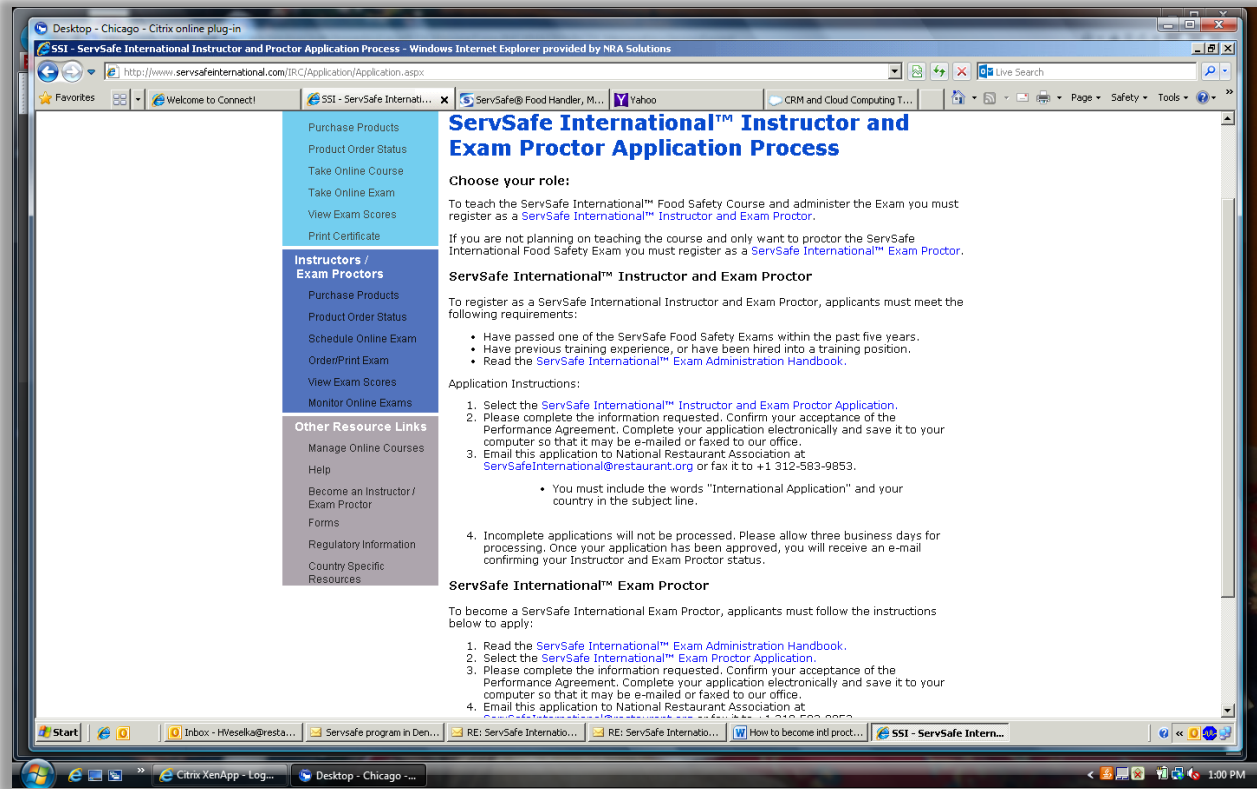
Desktop - Chicago - Citrix online plug-in

SSI - ServSafe International Instructor and Proctor Application Process - Windows Internet Explorer provided by NRA Solutions

http://www.servsafeinternational.com/IRC/Application/Application.aspx

Live Search

Favorites | Welcome to Connect! | SSI - ServSafe Internati... | ServSafe® Food Handler, M... | Yahoo | CRM and Cloud Computing T... | Page | Safety | Tools

Purchase Products
Product Order Status
Take Online Course
Take Online Exam
View Exam Scores
Print Certificate

Instructors / Exam Proctors
Purchase Products
Product Order Status
Schedule Online Exam
Order/Print Exam
View Exam Scores
Monitor Online Exams

Other Resource Links
Manage Online Courses
Help
Become an Instructor / Exam Proctor
Forms
Regulatory Information
Country Specific Resources

ServSafe International™ Instructor and Exam Proctor Application Process

Choose your role:

To teach the ServSafe International™ Food Safety Course and administer the Exam you must register as a ServSafe International™ Instructor and Exam Proctor.

If you are not planning on teaching the course and only want to proctor the ServSafe International Food Safety Exam you must register as a ServSafe International™ Exam Proctor.

ServSafe International™ Instructor and Exam Proctor

To register as a ServSafe International Instructor and Exam Proctor, applicants must meet the following requirements:

- Have passed one of the ServSafe Food Safety Exams within the past five years.
- Have previous training experience, or have been hired into a training position.
- Read the ServSafe International™ Exam Administration Handbook.

Application Instructions:

1. Select the ServSafe International™ Instructor and Exam Proctor Application.
2. Please complete the information requested. Confirm your acceptance of the Performance Agreement. Complete your application electronically and save it to your computer so that it may be e-mailed or faxed to our office.
3. Email this application to National Restaurant Association at ServSafeInternational@restaurant.org or fax it to +1 312-583-9853.
   - You must include the words "International Application" and your country in the subject line.
4. Incomplete applications will not be processed. Please allow three business days for processing. Once your application has been approved, you will receive an e-mail confirming your Instructor and Exam Proctor status.

ServSafe International™ Exam Proctor

To become a ServSafe International Exam Proctor, applicants must follow the instructions below to apply:

1. Read the ServSafe International™ Exam Administration Handbook.
2. Select the ServSafe International™ Exam Proctor Application.
3. Please complete the information requested. Confirm your acceptance of the Performance Agreement. Complete your application electronically and save it to your computer so that it may be e-mailed or faxed to our office.
4. Email this application to National Restaurant Association at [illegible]

Start | Inbox - HVeselka@resta... | Servsafe program in Den... | RE: ServSafe Internatio... | RE: ServSafe Internatio... | How to become intl proct... | SSI - ServSafe Intern...

Citrix XenApp - Log... | Desktop - Chicago -... | 1:00 PM